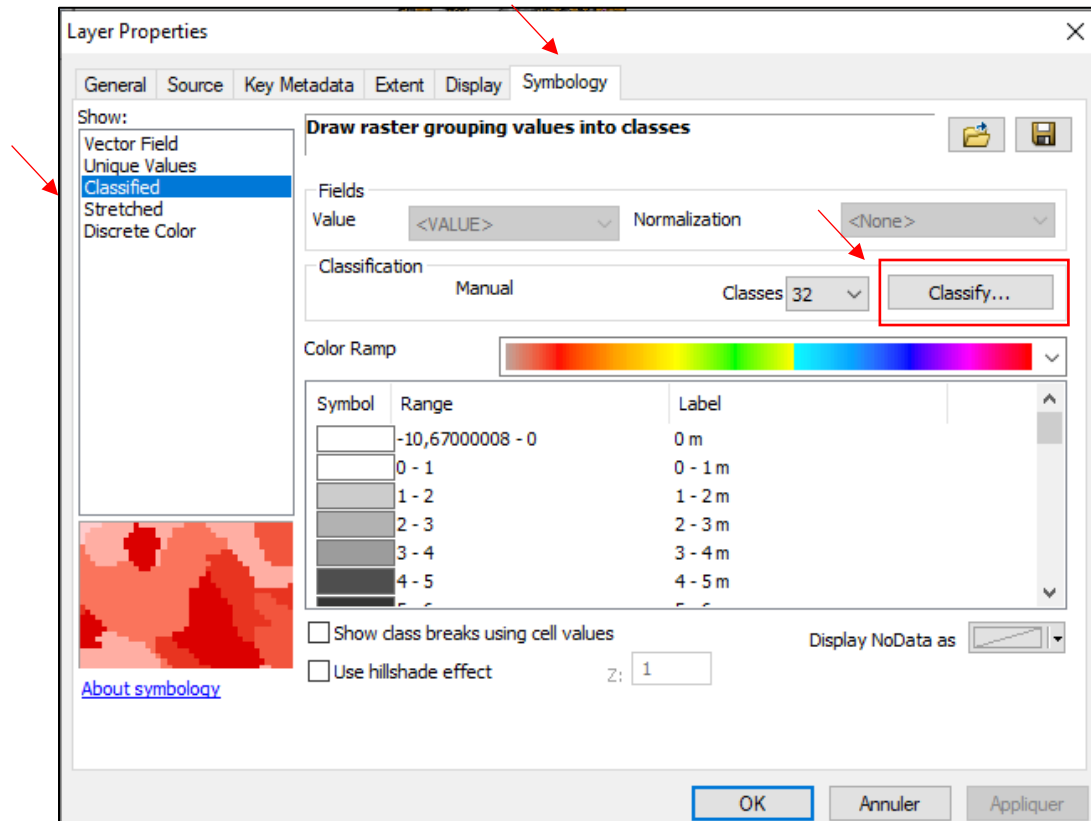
Layer Properties

General | Source | Key Metadata | Extent | Display | Symbology

Show:
Vector Field
Unique Values
Classified
Stretched
Discrete Color

Draw raster grouping values into classes

Fields
Value <VALUE>
Normalization <None>

Classification
Manual
Classes 32
Classify...

Color Ramp

| Symbol | Range | Label |
|---|---|---|
| | -10,67000008 - 0 | 0 m |
| | 0 - 1 | 0 - 1 m |
| | 1 - 2 | 1 - 2 m |
| | 2 - 3 | 2 - 3 m |
| | 3 - 4 | 3 - 4 m |
| | 4 - 5 | 4 - 5 m |
| | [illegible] | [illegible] |

Show class breaks using cell values
Display NoData as
Use hillshade effect
Z: 1

About symbology

OK Annuler Appliquer